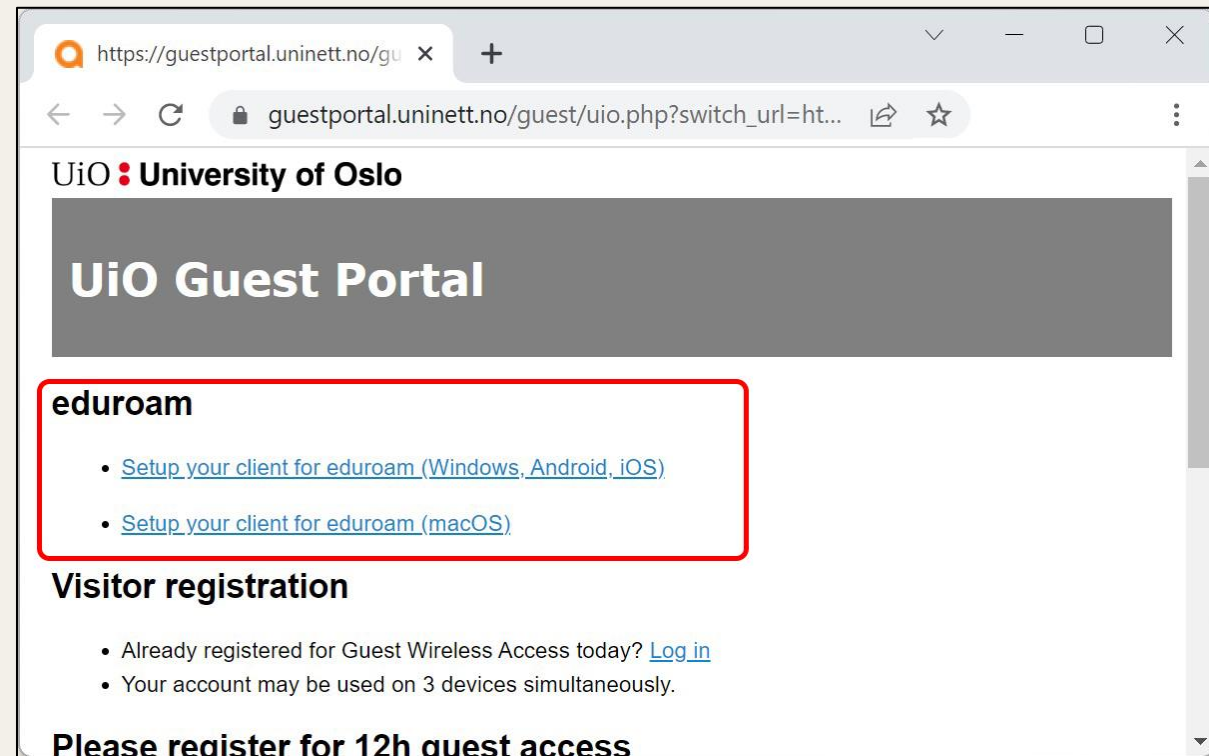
https://guestportal.uninett.no/gu ×

guestportal.uninett.no/guest/uio.php?switch_url=ht...

UiO : University of Oslo

UiO Guest Portal

eduroam

- Setup your client for eduroam (Windows, Android, iOS)
- Setup your client for eduroam (macOS)

Visitor registration

- Already registered for Guest Wireless Access today? Log in
- Your account may be used on 3 devices simultaneously.

Please register for 12h guest access